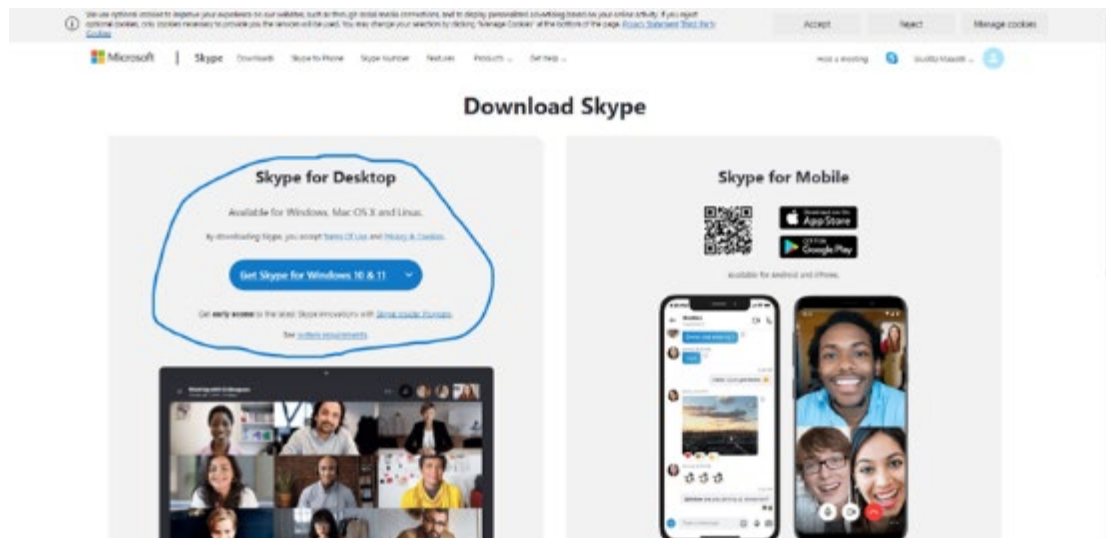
We use optional cookies to improve your experience on our websites, such as through social media connections, and to display personalised advertising based on your online activity. If you reject optional cookies, only cookies necessary to provide you the services will be used. You may change your selection by clicking "Manage Cookies" at the bottom of the page. Privacy Statement Third-Party Cookies

Accept Reject Manage cookies

Microsoft | Skype Downloads Skype to Phone Skype Number Features Products Get help

Host a meeting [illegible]

Download Skype

Skype for Desktop

Available for Windows, Mac OS X and Linux.

By downloading Skype, you accept Terms of Use and Privacy & Cookies.

Get Skype for Windows 10 & 11

Get early access to the latest Skype innovations with Skype Insider Program.

See system requirements.

Skype for Mobile

Download on the App Store

GET IT ON Google Play

available for Android and iPhone.